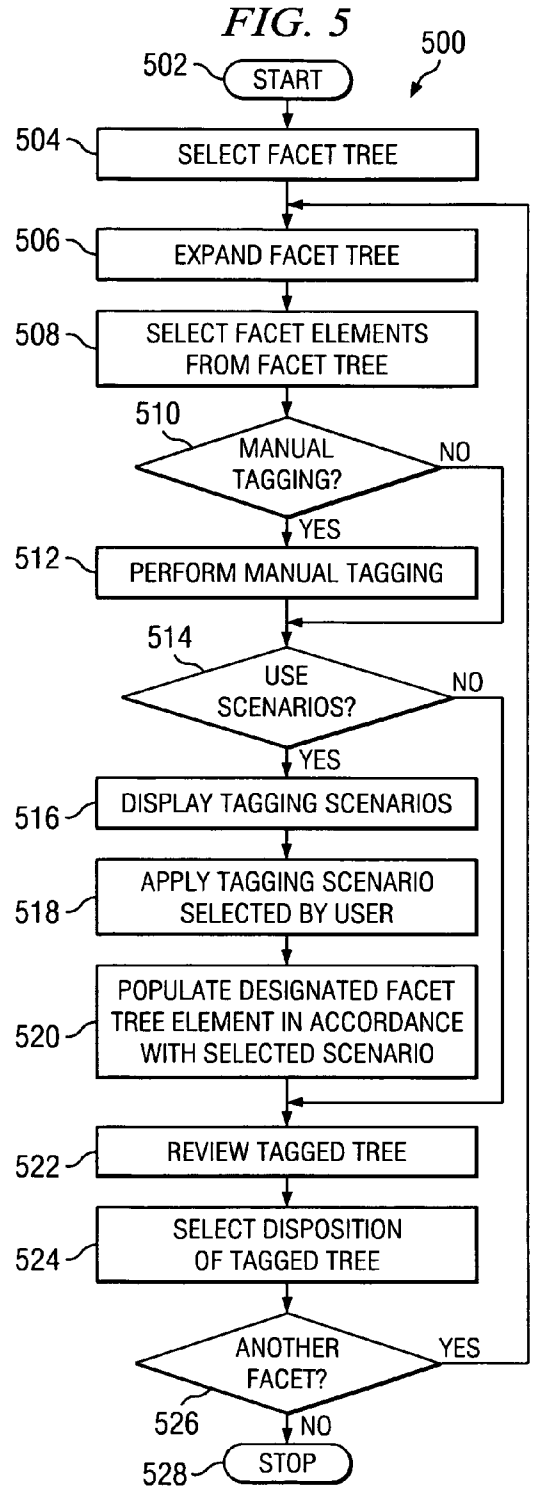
FIG. 5

500

502 START

504 SELECT FACET TREE

506 EXPAND FACET TREE

508 SELECT FACET ELEMENTS FROM FACET TREE

510 MANUAL TAGGING?

NO

YES

512 PERFORM MANUAL TAGGING

514 USE SCENARIOS?

NO

YES

516 DISPLAY TAGGING SCENARIOS

518 APPLY TAGGING SCENARIO SELECTED BY USER

520 POPULATE DESIGNATED FACET TREE ELEMENT IN ACCORDANCE WITH SELECTED SCENARIO

522 REVIEW TAGGED TREE

524 SELECT DISPOSITION OF TAGGED TREE

ANOTHER FACET?

YES

526

NO

528 STOP